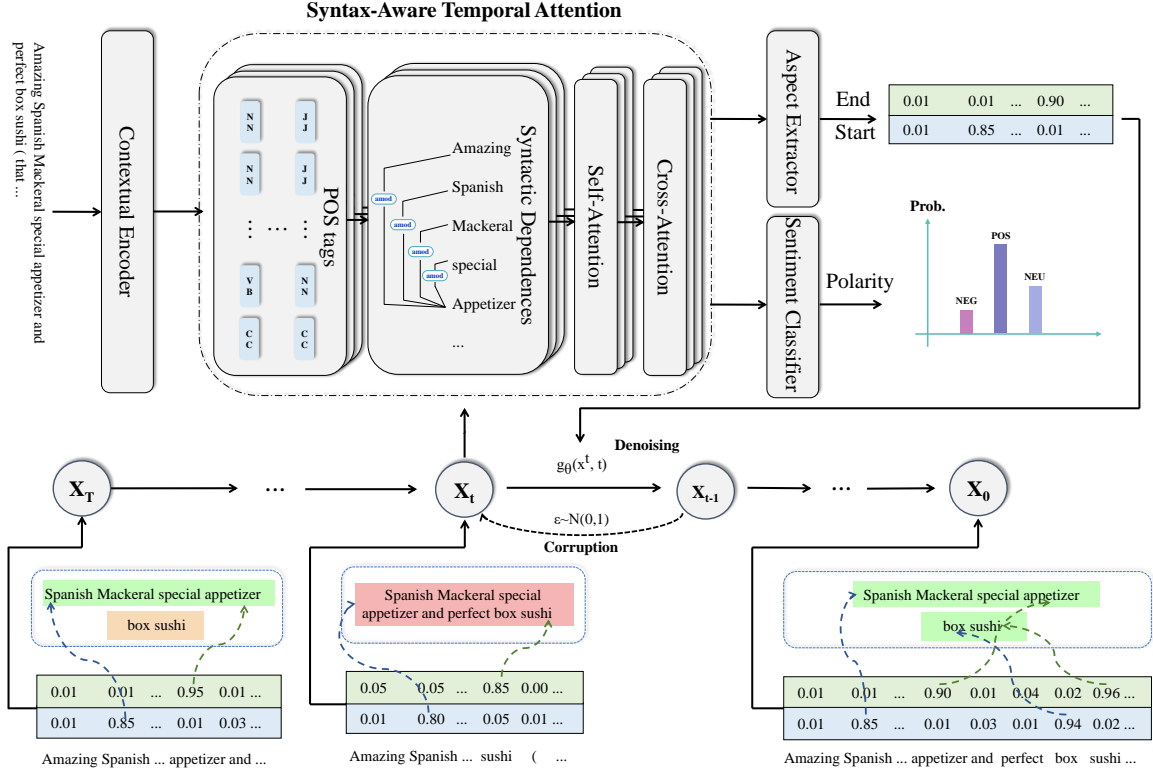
Syntax-Aware Temporal Attention

Amazing Spanish Mackeral special appetizer and perfect box sushi ( that ...

Contextual Encoder

N N

J J

N N

J J

⋮ ⋯ ⋮

V B

N N

C C

C C

POS tags

Amazing

Spanish

Mackeral

special

Appetizer

...

amod

amod

amod

amod

Syntactic Dependences

Self-Attention

Cross-Attention

Aspect Extractor

Sentiment Classifier

End

Start

| 0.01 | 0.01 | ... | 0.90 | ... |
|---|---|---|---|---|
| 0.01 | 0.85 | ... | 0.01 | ... |

Polarity

Prob.

POS

NEU

NEG

Denoising

$g_\theta(x^t, t)$

$X_T$ ⋯ $X_t$ $X_{t-1}$ ⋯ $X_0$

ε~N(0,1)

Corruption

Spanish Mackeral special appetizer

box sushi

| 0.01 | 0.01 | ... | 0.95 | 0.01 ... |
|---|---|---|---|---|
| 0.01 | 0.85 | ... | 0.01 | 0.03 ... |

Amazing Spanish ... appetizer and ...

Spanish Mackeral special appetizer and perfect box sushi

| 0.05 | 0.05 | ... | 0.85 | 0.00 ... |
|---|---|---|---|---|
| 0.01 | 0.80 | ... | 0.05 | 0.01 ... |

Amazing Spanish ... sushi ( ...

Spanish Mackeral special appetizer

box sushi

| 0.01 | 0.01 | ... | 0.90 | 0.01 | 0.04 | 0.02 | 0.96 ... |
|---|---|---|---|---|---|---|---|
| 0.01 | 0.85 | ... | 0.01 | 0.03 | 0.01 | 0.94 | 0.02 ... |

Amazing Spanish ... appetizer and perfect box sushi ...